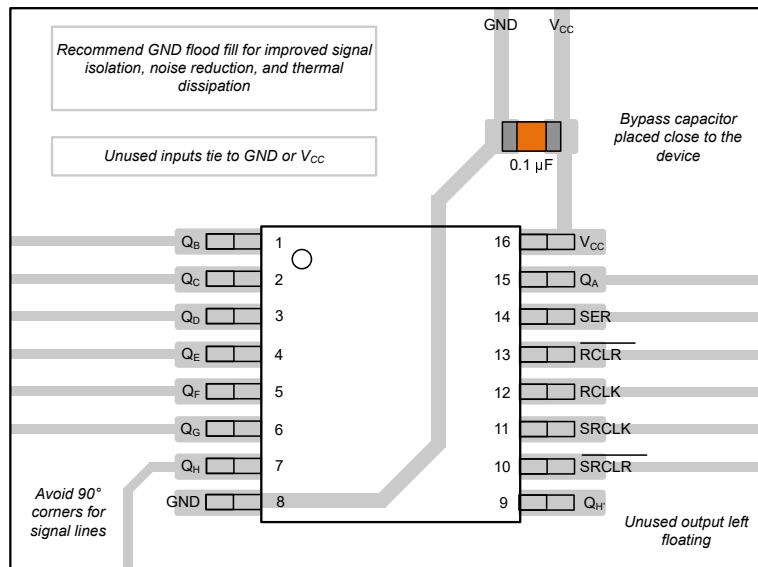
GND $V_{CC}$

Recommend GND flood fill for improved signal isolation, noise reduction, and thermal dissipation

Unused inputs tie to GND or $V_{CC}$

Bypass capacitor placed close to the device

0.1 µF

$Q_B$ 1
$Q_C$ 2
$Q_D$ 3
$Q_E$ 4
$Q_F$ 5
$Q_G$ 6
$Q_H$ 7
GND 8

16 $V_{CC}$
15 $Q_A$
14 SER
13 $\overline{RCLR}$
12 RCLK
11 SRCLK
10 $\overline{SRCLR}$
9 $Q_{H'}$

Avoid 90° corners for signal lines

Unused output left floating